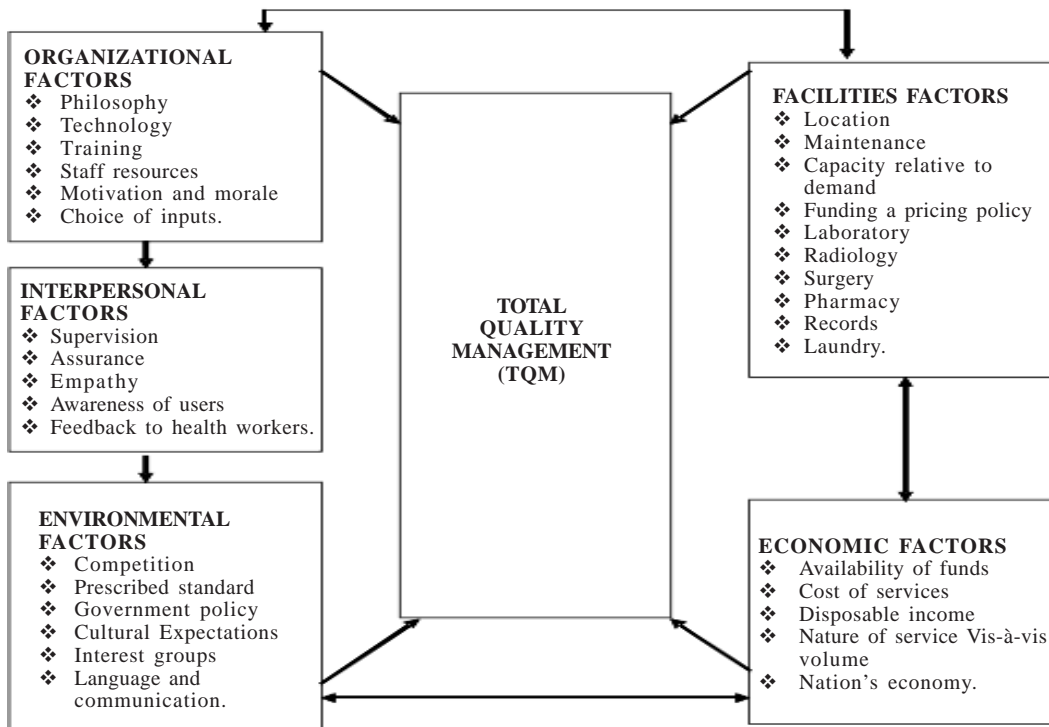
ORGANIZATIONAL FACTORS
❖ Philosophy
❖ Technology
❖ Training
❖ Staff resources
❖ Motivation and morale
❖ Choice of inputs.

INTERPERSONAL FACTORS
❖ Supervision
❖ Assurance
❖ Empathy
❖ Awareness of users
❖ Feedback to health workers.

ENVIRONMENTAL FACTORS
❖ Competition
❖ Prescribed standard
❖ Government policy
❖ Cultural Expectations
❖ Interest groups
❖ Language and communication.

TOTAL QUALITY MANAGEMENT (TQM)

FACILITIES FACTORS
❖ Location
❖ Maintenance
❖ Capacity relative to demand
❖ Funding a pricing policy
❖ Laboratory
❖ Radiology
❖ Surgery
❖ Pharmacy
❖ Records
❖ Laundry.

ECONOMIC FACTORS
❖ Availability of funds
❖ Cost of services
❖ Disposable income
❖ Nature of service Vis-à-vis volume
❖ Nation's economy.